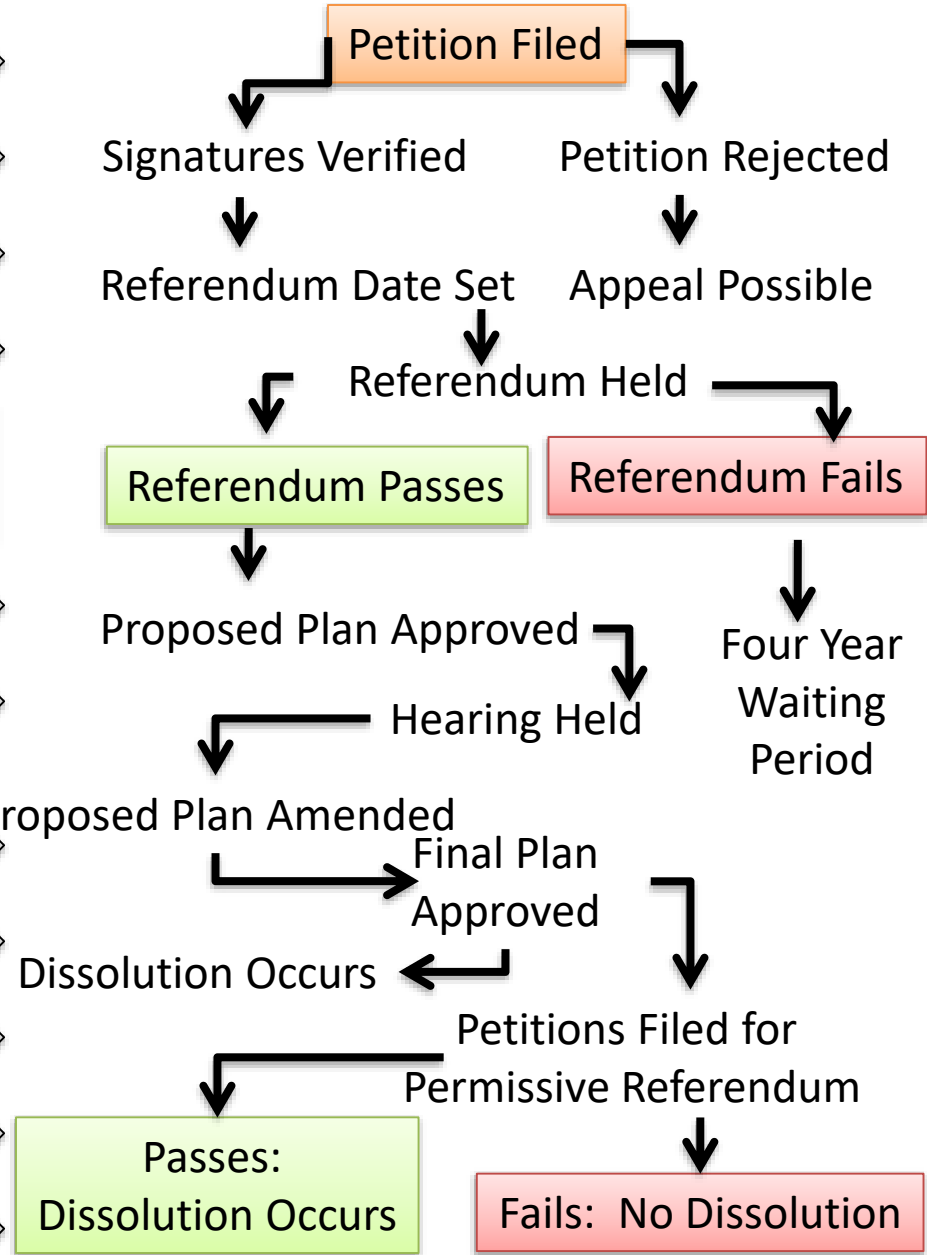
Petition Filed

Signatures Verified

Petition Rejected

Referendum Date Set

Appeal Possible

Referendum Held

Referendum Passes

Referendum Fails

Proposed Plan Approved

Four Year Waiting Period

Hearing Held

roposed Plan Amended

Final Plan Approved

Dissolution Occurs

Petitions Filed for Permissive Referendum

Passes: Dissolution Occurs

Fails: No Dissolution